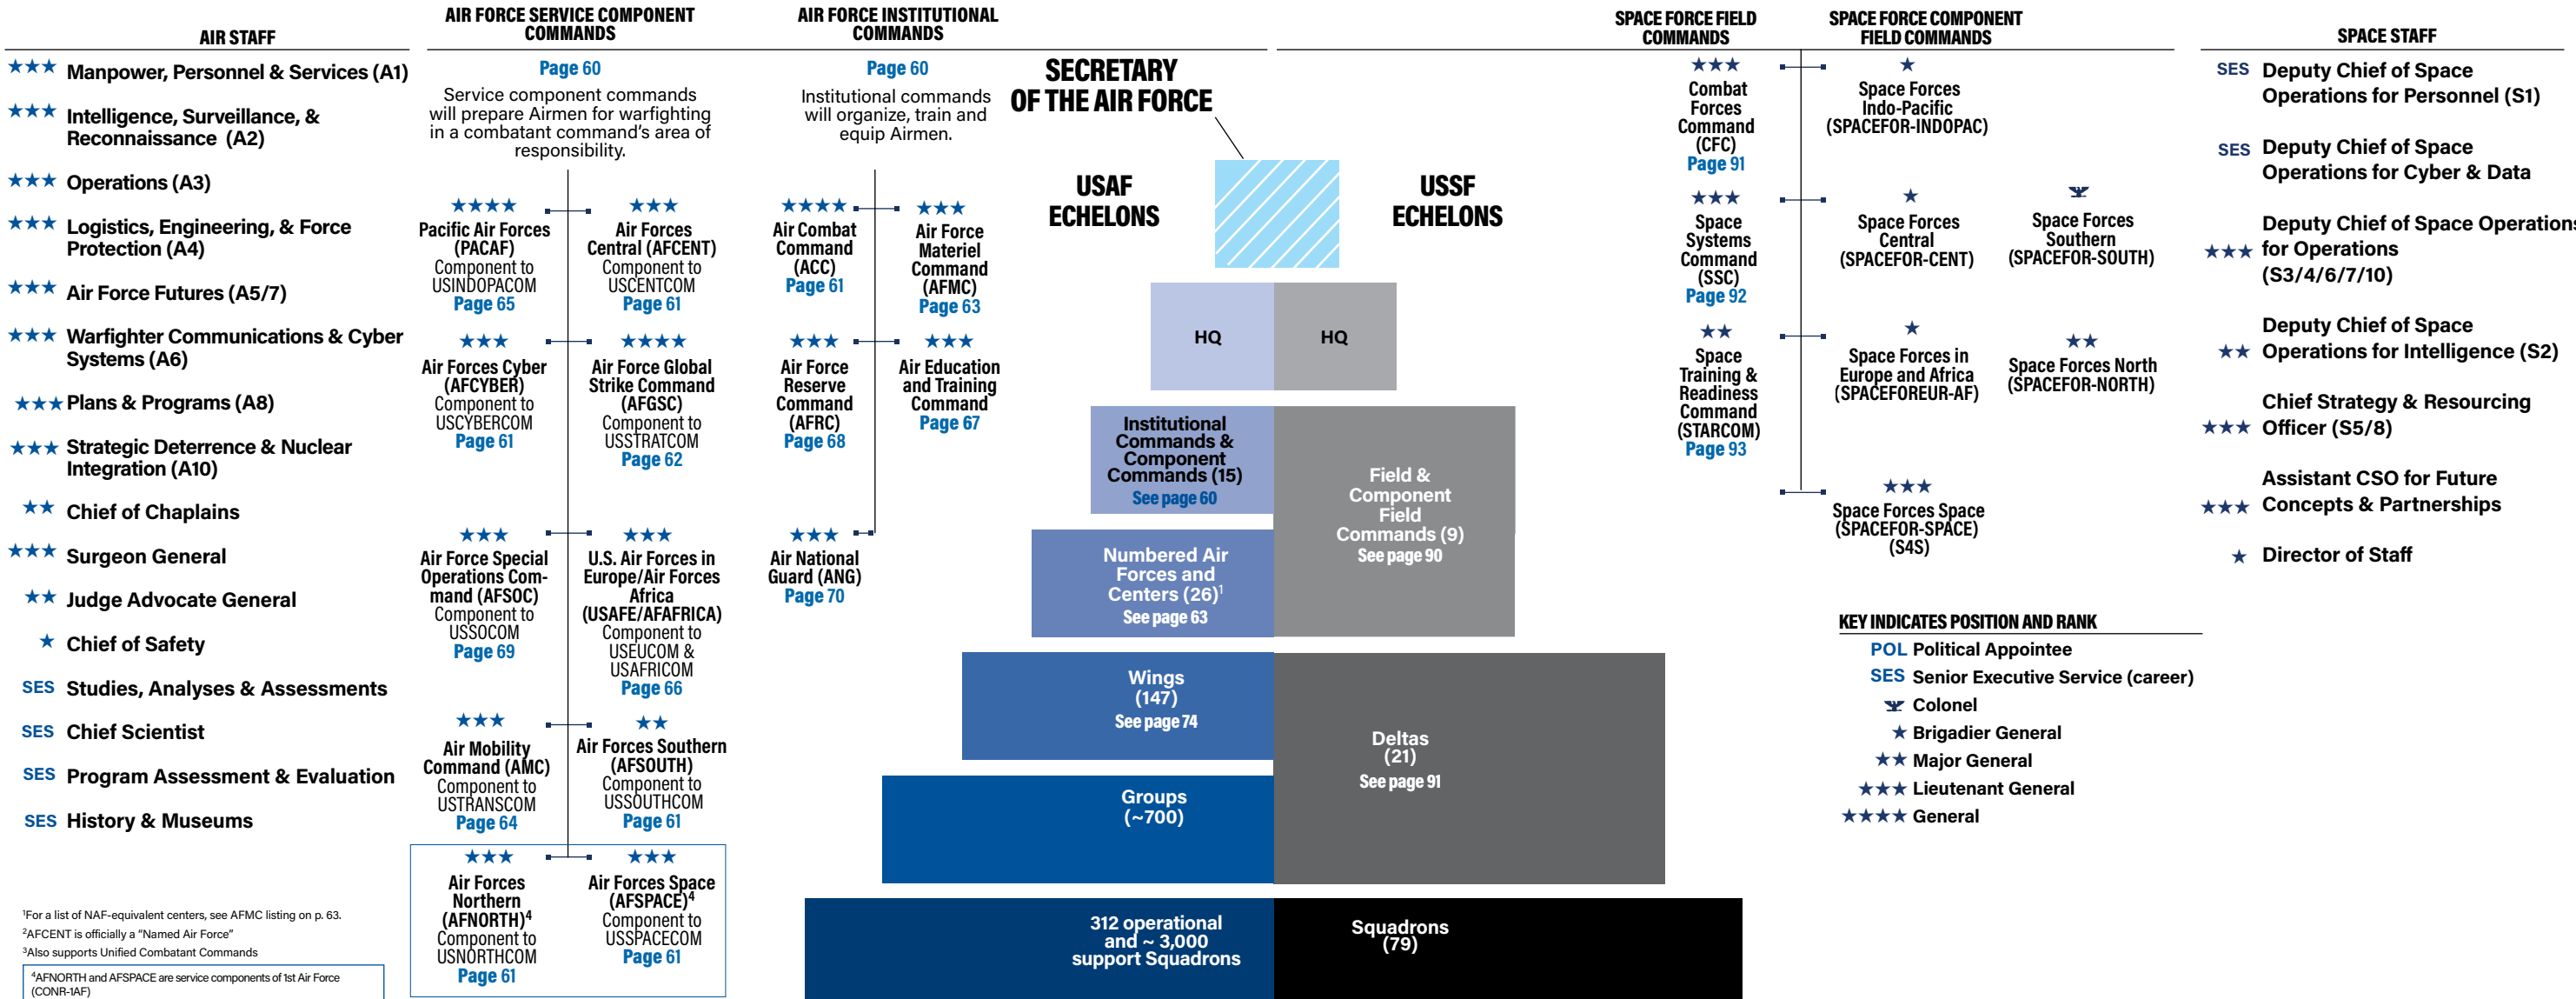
AIR STAFF

★★★ Manpower, Personnel & Services (A1)

★★★ Intelligence, Surveillance, & Reconnaissance (A2)

★★★ Operations (A3)

★★★ Logistics, Engineering, & Force Protection (A4)

★★★ Air Force Futures (A5/7)

★★★ Warfighter Communications & Cyber Systems (A6)

★★★ Plans & Programs (A8)

★★★ Strategic Deterrence & Nuclear Integration (A10)

★★ Chief of Chaplains

★★★ Surgeon General

★★ Judge Advocate General

★ Chief of Safety

SES Studies, Analyses & Assessments

SES Chief Scientist

SES Program Assessment & Evaluation

SES History & Museums

¹For a list of NAF-equivalent centers, see AFMC listing on p. 63.
²AFCENT is officially a "Named Air Force"
³Also supports Unified Combatant Commands

⁴AFNORTH and AFSPACE are service components of 1st Air Force (CONR-1AF)

AIR FORCE SERVICE COMPONENT COMMANDS

Page 60

Service component commands will prepare Airmen for warfighting in a combatant command's area of responsibility.

★★★★ Pacific Air Forces (PACAF) Component to USINDOPACOM Page 65

★★★ Air Forces Central (AFCENT) Component to USCENTCOM Page 61

★★★ Air Forces Cyber (AFCYBER) Component to USCYBERCOM Page 61

★★★★ Air Force Global Strike Command (AFGSC) Component to USSTRATCOM Page 62

★★★ Air Force Special Operations Command (AFSOC) Component to USSOCOM Page 69

★★★ U.S. Air Forces in Europe/Air Forces Africa (USAFE/AFAFRICA) Component to USEUCOM & USAFRICOM Page 66

★★★ Air Mobility Command (AMC) Component to USTRANSCOM Page 64

★★ Air Forces Southern (AFSOUTH) Component to USSOUTHCOM Page 61

★★★ Air Forces Northern (AFNORTH)⁴ Component to USNORTHCOM Page 61

★★★ Air Forces Space (AFSPACE)⁴ Component to USSPACECOM Page 61

AIR FORCE INSTITUTIONAL COMMANDS

Page 60

Institutional commands will organize, train and equip Airmen.

★★★★ Air Combat Command (ACC) Page 61

★★★ Air Force Materiel Command (AFMC) Page 63

★★★ Air Force Reserve Command (AFRC) Page 68

★★★ Air Education and Training Command Page 67

★★★ Air National Guard (ANG) Page 70

SECRETARY OF THE AIR FORCE

USAF ECHELONS

USSF ECHELONS

HQ

HQ

Institutional Commands & Component Commands (15) See page 60

Field & Component Field Commands (9) See page 90

Numbered Air Forces and Centers (26)¹ See page 63

Wings (147) See page 74

Deltas (21) See page 91

Groups (~700)

312 operational and ~ 3,000 support Squadrons

Squadrons (79)

SPACE FORCE FIELD COMMANDS

★★★ Combat Forces Command (CFC) Page 91

★★★ Space Systems Command (SSC) Page 92

★★ Space Training & Readiness Command (STARCOM) Page 93

SPACE FORCE COMPONENT FIELD COMMANDS

★ Space Forces Indo-Pacific (SPACEFOR-INDOPAC)

★ Space Forces Central (SPACEFOR-CENT)

Space Forces Southern (SPACEFOR-SOUTH)

★ Space Forces in Europe and Africa (SPACEFOREUR-AF)

★★ Space Forces North (SPACEFOR-NORTH)

★★★ Space Forces Space (SPACEFOR-SPACE) (S4S)

SPACE STAFF

SES Deputy Chief of Space Operations for Personnel (S1)

SES Deputy Chief of Space Operations for Cyber & Data

★★★ Deputy Chief of Space Operations for Operations (S3/4/6/7/10)

★★ Deputy Chief of Space Operations for Intelligence (S2)

★★★ Chief Strategy & Resourcing Officer (S5/8)

★★★ Assistant CSO for Future Concepts & Partnerships

★ Director of Staff

KEY INDICATES POSITION AND RANK

POL Political Appointee
SES Senior Executive Service (career)
Colonel
★ Brigadier General
★★ Major General
★★★ Lieutenant General
★★★★ General